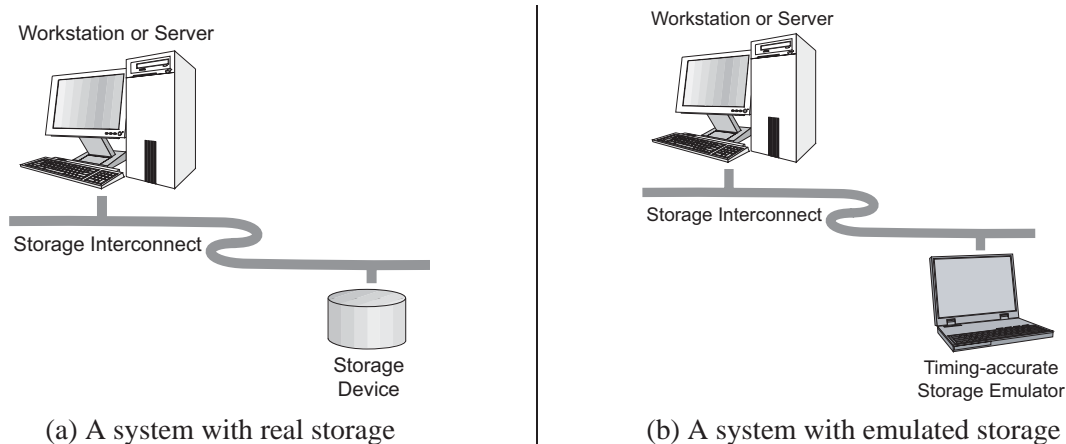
Workstation or Server

Storage Interconnect

Storage Device

(a) A system with real storage

Workstation or Server

Storage Interconnect

Timing-accurate Storage Emulator

(b) A system with emulated storage